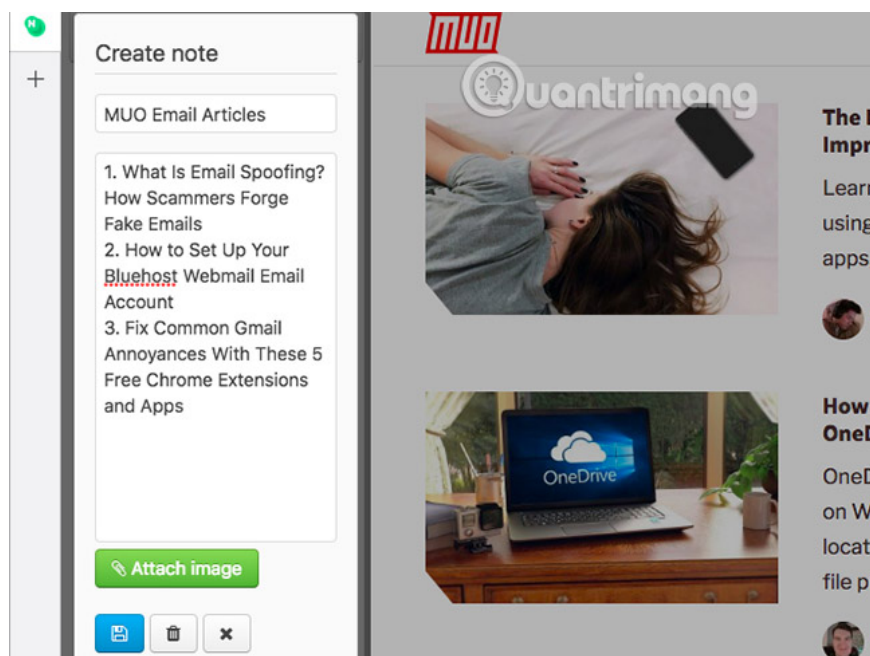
+

Create note

MUO Email Articles

1. What Is Email Spoofing? How Scammers Forge Fake Emails
2. How to Set Up Your Bluehost Webmail Email Account
3. Fix Common Gmail Annoyances With These 5 Free Chrome Extensions and Apps

Attach image

MUO

Quantrimang

The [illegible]
Impr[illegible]

Learn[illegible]
using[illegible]
apps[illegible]

OneDrive

How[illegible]
OneD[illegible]

OneD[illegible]
on W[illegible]
locat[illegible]
file p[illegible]